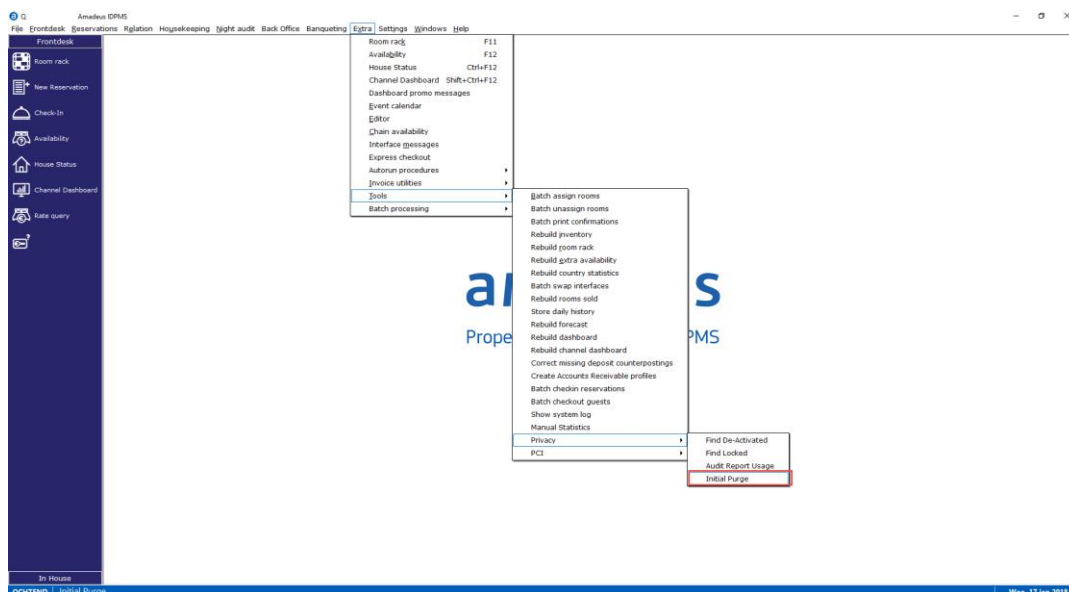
Amadeus IDPMS

File Frontdesk Reservations Relation Housekeeping Night audit Back Office Banqueting Extra Settings Windows Help

Frontdesk

Room rack

New Reservation

Check-In

Availability

House Status

Channel Dashboard

Rate query

In House

OCHTEND | Initial Purge

Room rack F11
Availability F12
House Status Ctrl+F12
Channel Dashboard Shift+Ctrl+F12
Dashboard promo messages
Event calendar
Editor
Chain availability
Interface messages
Express checkout
Autorun procedures
Invoice utilities
Tools
Batch processing

Batch assign rooms
Batch unassign rooms
Batch print confirmations
Rebuild inventory
Rebuild room rack
Rebuild extra availability
Rebuild country statistics
Batch swap interfaces
Rebuild rooms sold
Store daily history
Rebuild forecast
Rebuild dashboard
Rebuild channel dashboard
Correct missing deposit counterpostings
Create Accounts Receivable profiles
Batch checkin reservations
Batch checkout guests
Show system log
Manual Statistics
Privacy
PCI

Find De-Activated
Find Locked
Audit Report Usage
Initial Purge

a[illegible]s

Prope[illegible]PMS

Wed 17 Jan 2018